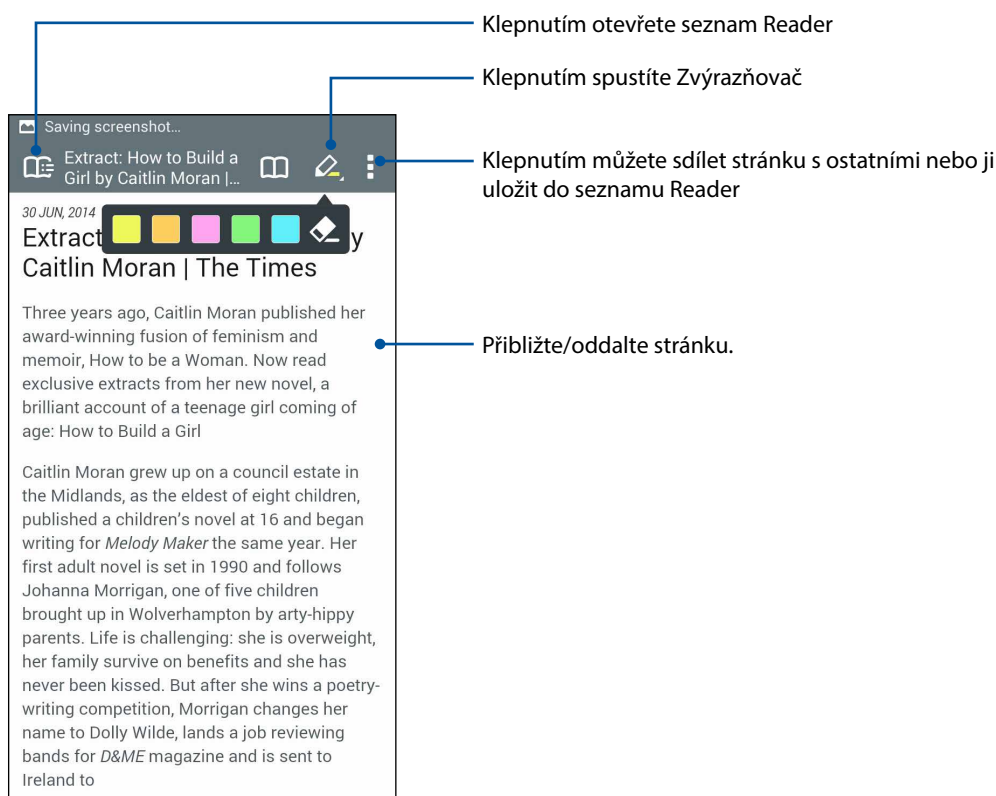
Klepnutím otevřete seznam Reader

Klepnutím spustíte Zvýrazňovač

Klepnutím můžete sdílet stránku s ostatními nebo ji uložit do seznamu Reader

Přibližte/oddalte stránku.

Saving screenshot...

Extract: How to Build a Girl by Caitlin Moran |...

30 JUN, 2014

Extract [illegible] y Caitlin Moran | The Times

Three years ago, Caitlin Moran published her award-winning fusion of feminism and memoir, How to be a Woman. Now read exclusive extracts from her new novel, a brilliant account of a teenage girl coming of age: How to Build a Girl

Caitlin Moran grew up on a council estate in the Midlands, as the eldest of eight children, published a children's novel at 16 and began writing for Melody Maker the same year. Her first adult novel is set in 1990 and follows Johanna Morrigan, one of five children brought up in Wolverhampton by arty-hippy parents. Life is challenging: she is overweight, her family survive on benefits and she has never been kissed. But after she wins a poetry-writing competition, Morrigan changes her name to Dolly Wilde, lands a job reviewing bands for D&ME magazine and is sent to Ireland to